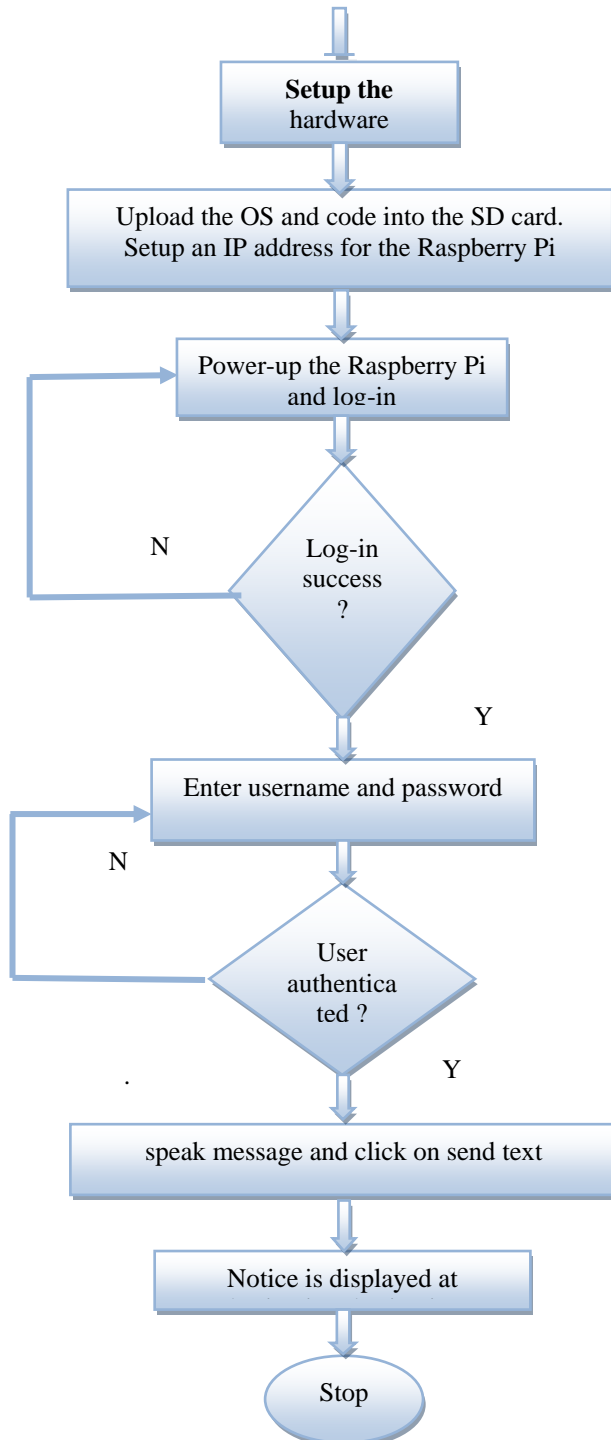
**Setup the** hardware

Upload the OS and code into the SD card. Setup an IP address for the Raspberry Pi

Power-up the Raspberry Pi and log-in

N

Log-in success ?

Y

Enter username and password

N

User authenticated ?

.

Y

speak message and click on send text

Notice is displayed at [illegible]

Stop